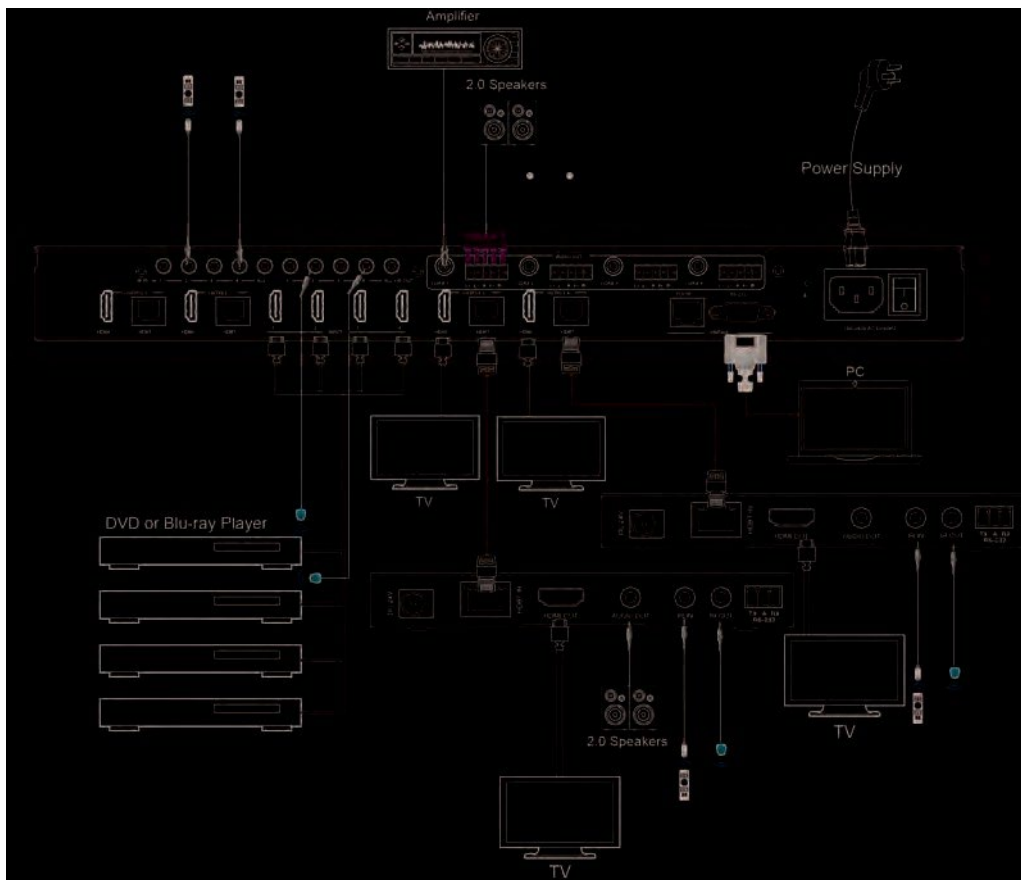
Amplifier

2.0 Speakers

Power Supply

PC

TV

TV

DVD or Blu-ray Player

HDMI IN

HDMI OUT

AUDIO OUT

IR IN

IR OUT

TX RX
RS-232

HDMI IN

HDMI OUT

AUDIO OUT

IR IN

IR OUT

TX RX
RS-232

2.0 Speakers

TV

TV